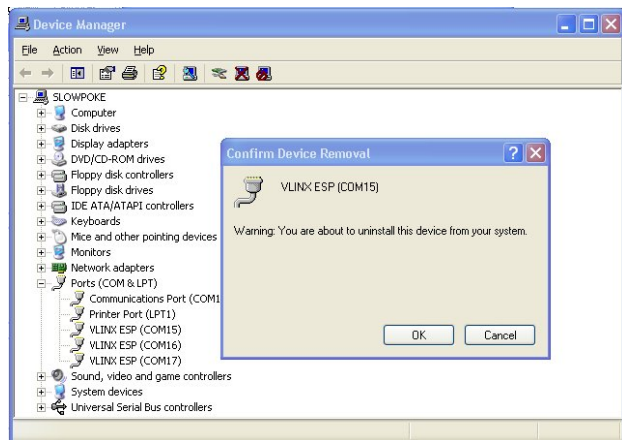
Device Manager

File Action View Help

SLOWPOKE
Computer
Disk drives
Display adapters
DVD/CD-ROM drives
Floppy disk controllers
Floppy disk drives
IDE ATA/ATAPI controllers
Keyboards
Mice and other pointing devices
Monitors
Network adapters
Ports (COM & LPT)
Communications Port (COM1
Printer Port (LPT1)
VLINX ESP (COM15)
VLINX ESP (COM16)
VLINX ESP (COM17)
Sound, video and game controllers
System devices
Universal Serial Bus controllers

Confirm Device Removal

VLINX ESP (COM15)

Warning: You are about to uninstall this device from your system.

OK Cancel